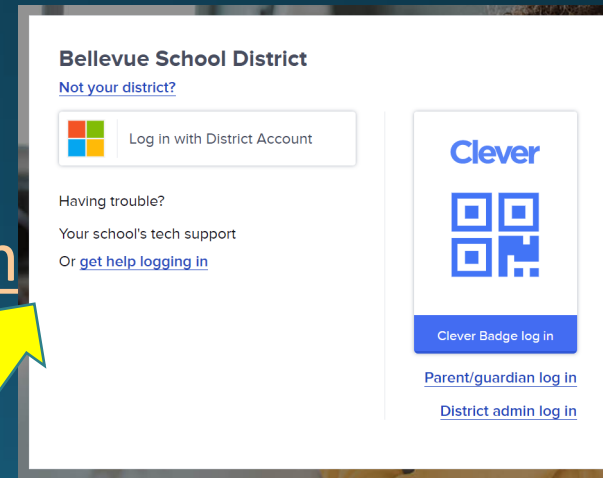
Bellevue School District
Not your district?

Log in with District Account

Having trouble?

Your school's tech support

Or get help logging in

Clever

Clever Badge log in

Parent/guardian log in

District admin log in